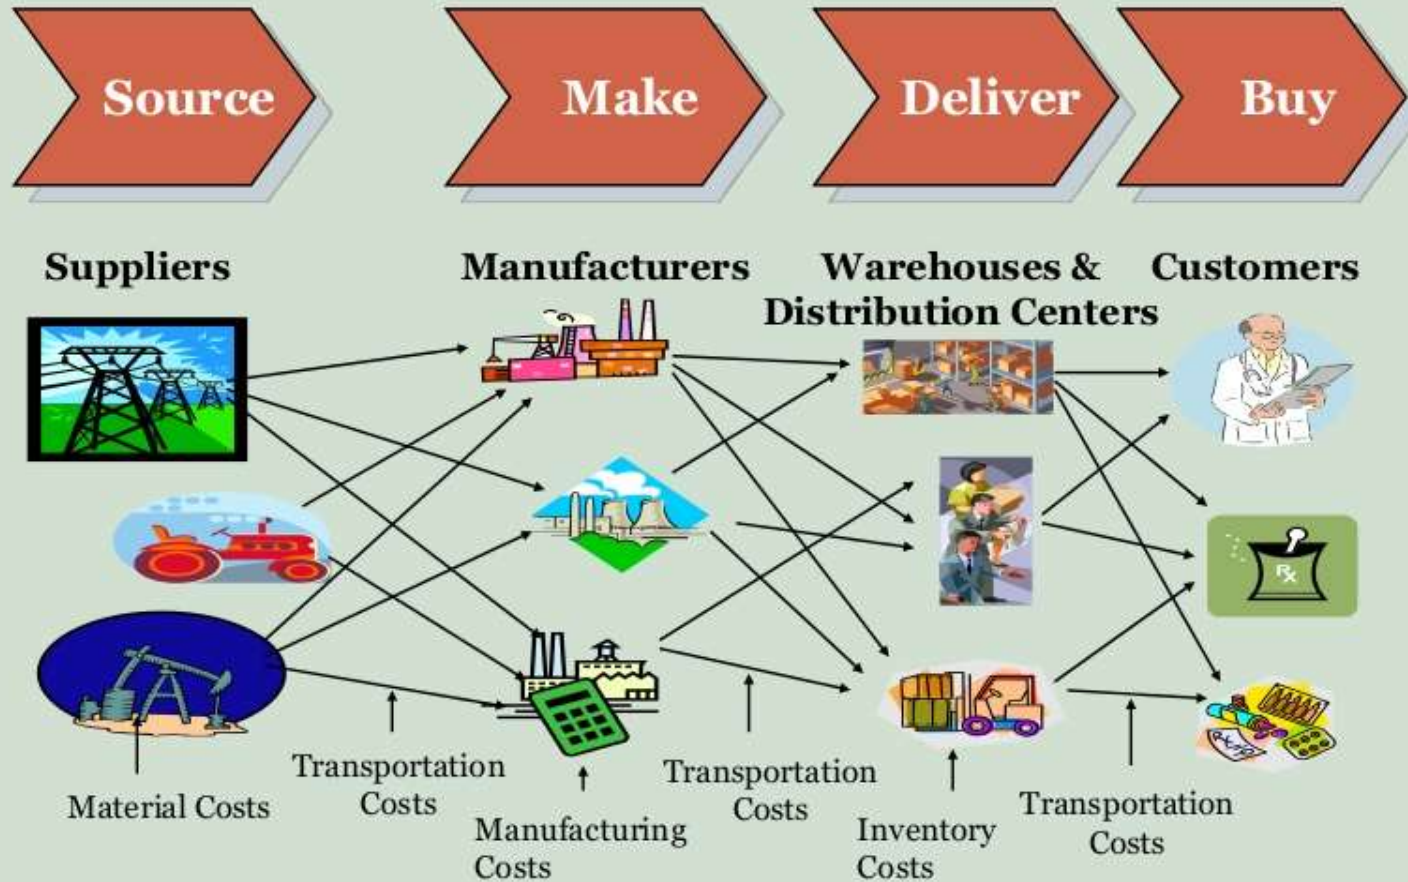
Source

Make

Deliver

Buy

Suppliers

Manufacturers

Warehouses & Distribution Centers

Customers

Material Costs

Transportation Costs

Manufacturing Costs

Transportation Costs

Inventory Costs

Transportation Costs